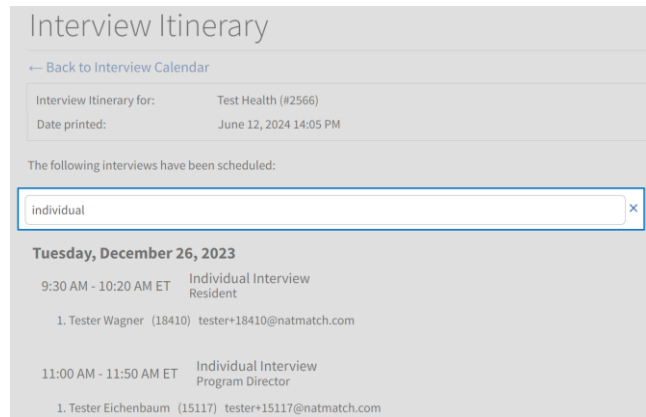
Interview Itinerary

← Back to Interview Calendar

| Interview Itinerary for: | Test Health (#2566) |
|---|---|
| Date printed: | June 12, 2024 14:05 PM |

The following interviews have been scheduled:

individual ×

Tuesday, December 26, 2023

9:30 AM - 10:20 AM ET Individual Interview
Resident

1. Tester Wagner (18410) tester+18410@natmatch.com

11:00 AM - 11:50 AM ET Individual Interview
Program Director

1. Tester Eichenbaum (15117) tester+15117@natmatch.com